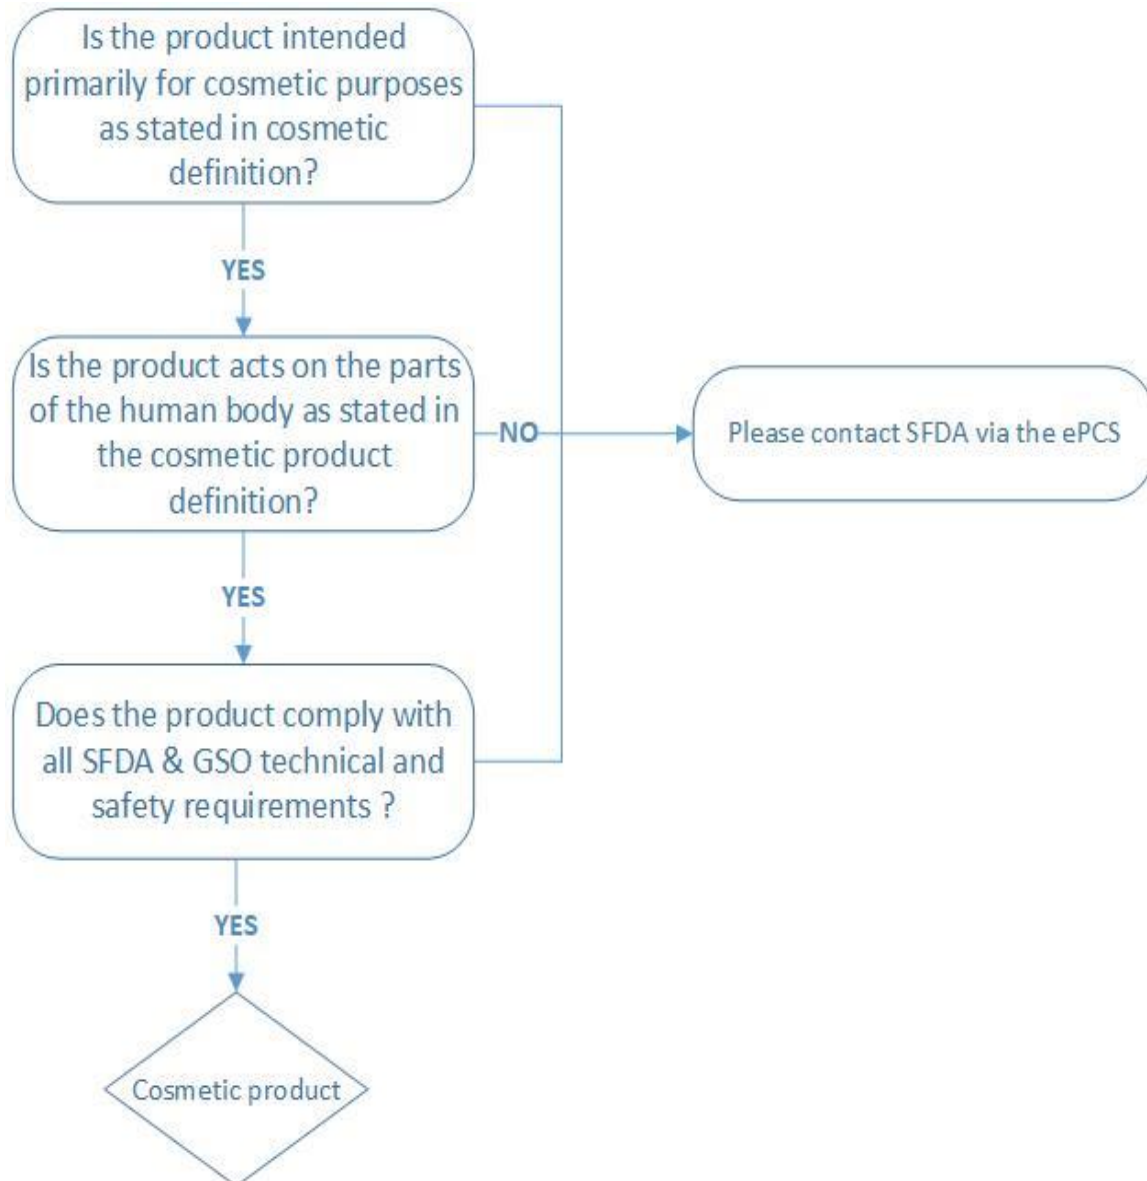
Is the product intended primarily for cosmetic purposes as stated in cosmetic definition?

YES

Is the product acts on the parts of the human body as stated in the cosmetic product definition?

NO

Please contact SFDA via the ePCS

YES

Does the product comply with all SFDA & GSO technical and safety requirements ?

YES

Cosmetic product